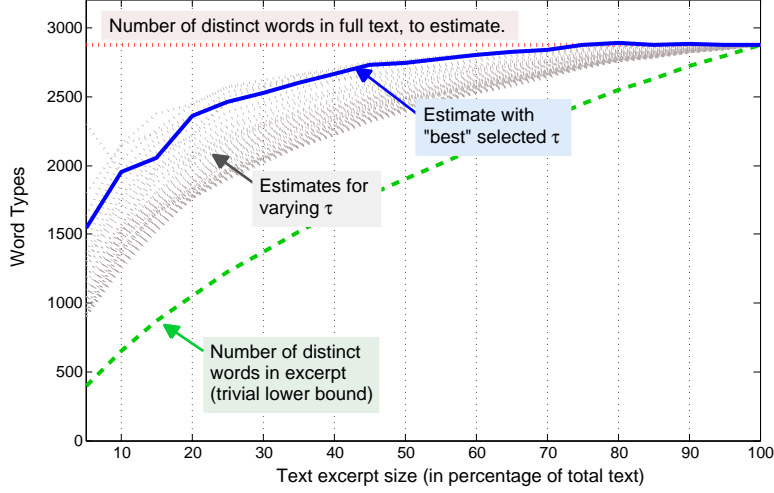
Number of distinct words in full text, to estimate.

3000
2500
2000
1500
1000
500
0

Word Types

Estimate with "best" selected $\tau$

Estimates for varying $\tau$

Number of distinct words in excerpt (trivial lower bound)

10 20 30 40 50 60 70 80 90 100

Text excerpt size (in percentage of total text)